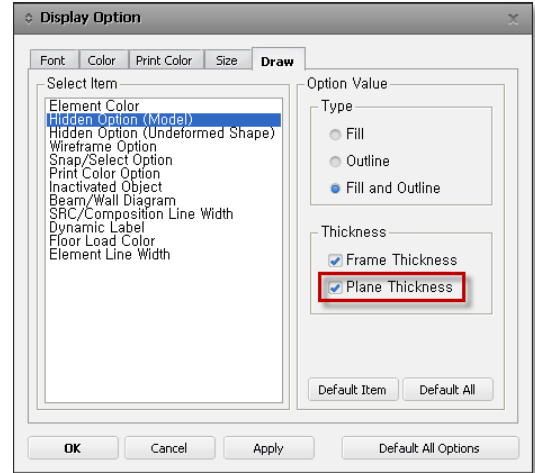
Display Option

Font
Color
Print Color
Size
Draw

Select Item
Element Color
Hidden Option (Model)
Hidden Option (Undeformed Shape)
Wireframe Option
Snap/Select Option
Print Color Option
Inactivated Object
Beam/Wall Diagram
SRC/Composition Line Width
Dynamic Label
Floor Load Color
Element Line Width

Option Value
Type
Fill
Outline
Fill and Outline

Thickness
Frame Thickness
Plane Thickness

Default Item
Default All

OK
Cancel
Apply
Default All Options